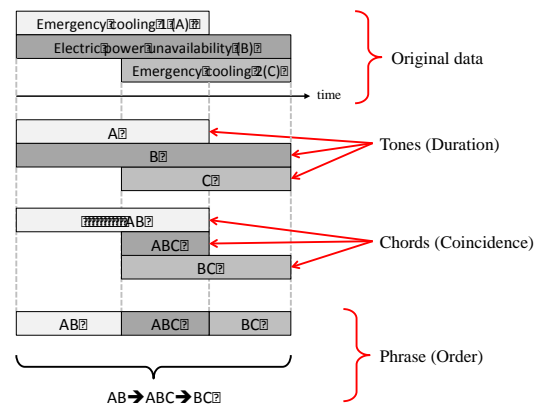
Emergency cooling 1 (A)

Electric power unavailability (B)

Emergency cooling 2 (C)

time

Original data

A

B

C

Tones (Duration)

AB

ABC

BC

Chords (Coincidence)

AB | ABC | BC

Phrase (Order)

AB➔ABC➔BC